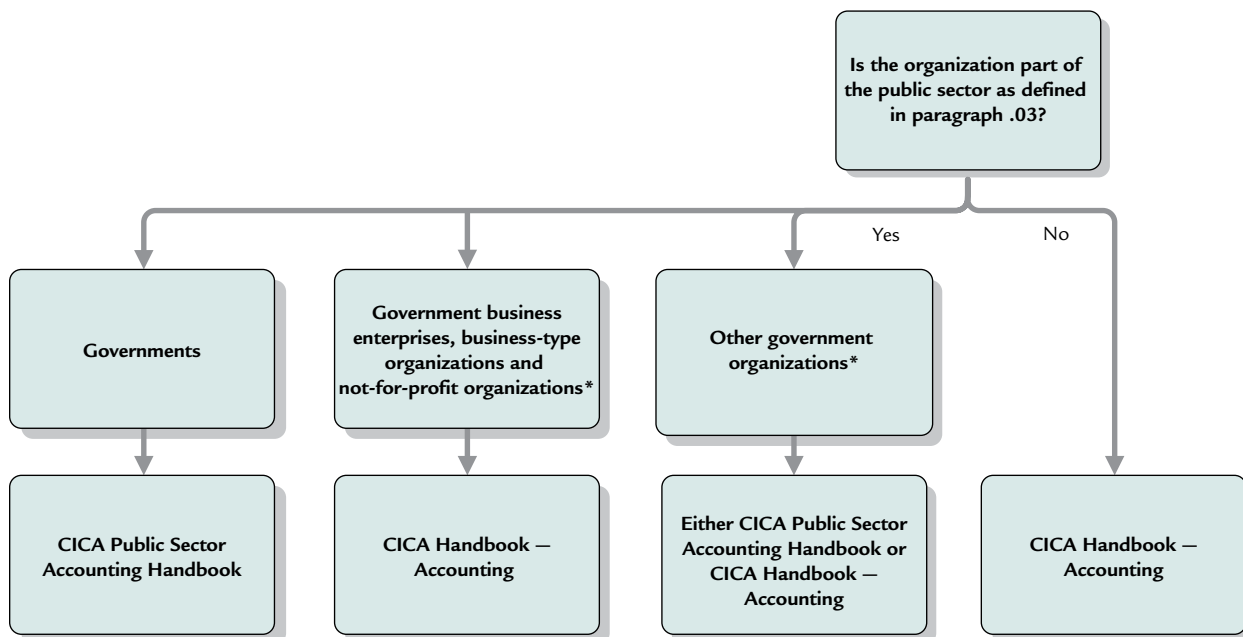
Is the organization part of the public sector as defined in paragraph .03?

Yes

No

Governments

Government business enterprises, business-type organizations and not-for-profit organizations*

Other government organizations*

CICA Public Sector Accounting Handbook

CICA Handbook — Accounting

Either CICA Public Sector Accounting Handbook or CICA Handbook — Accounting

CICA Handbook — Accounting